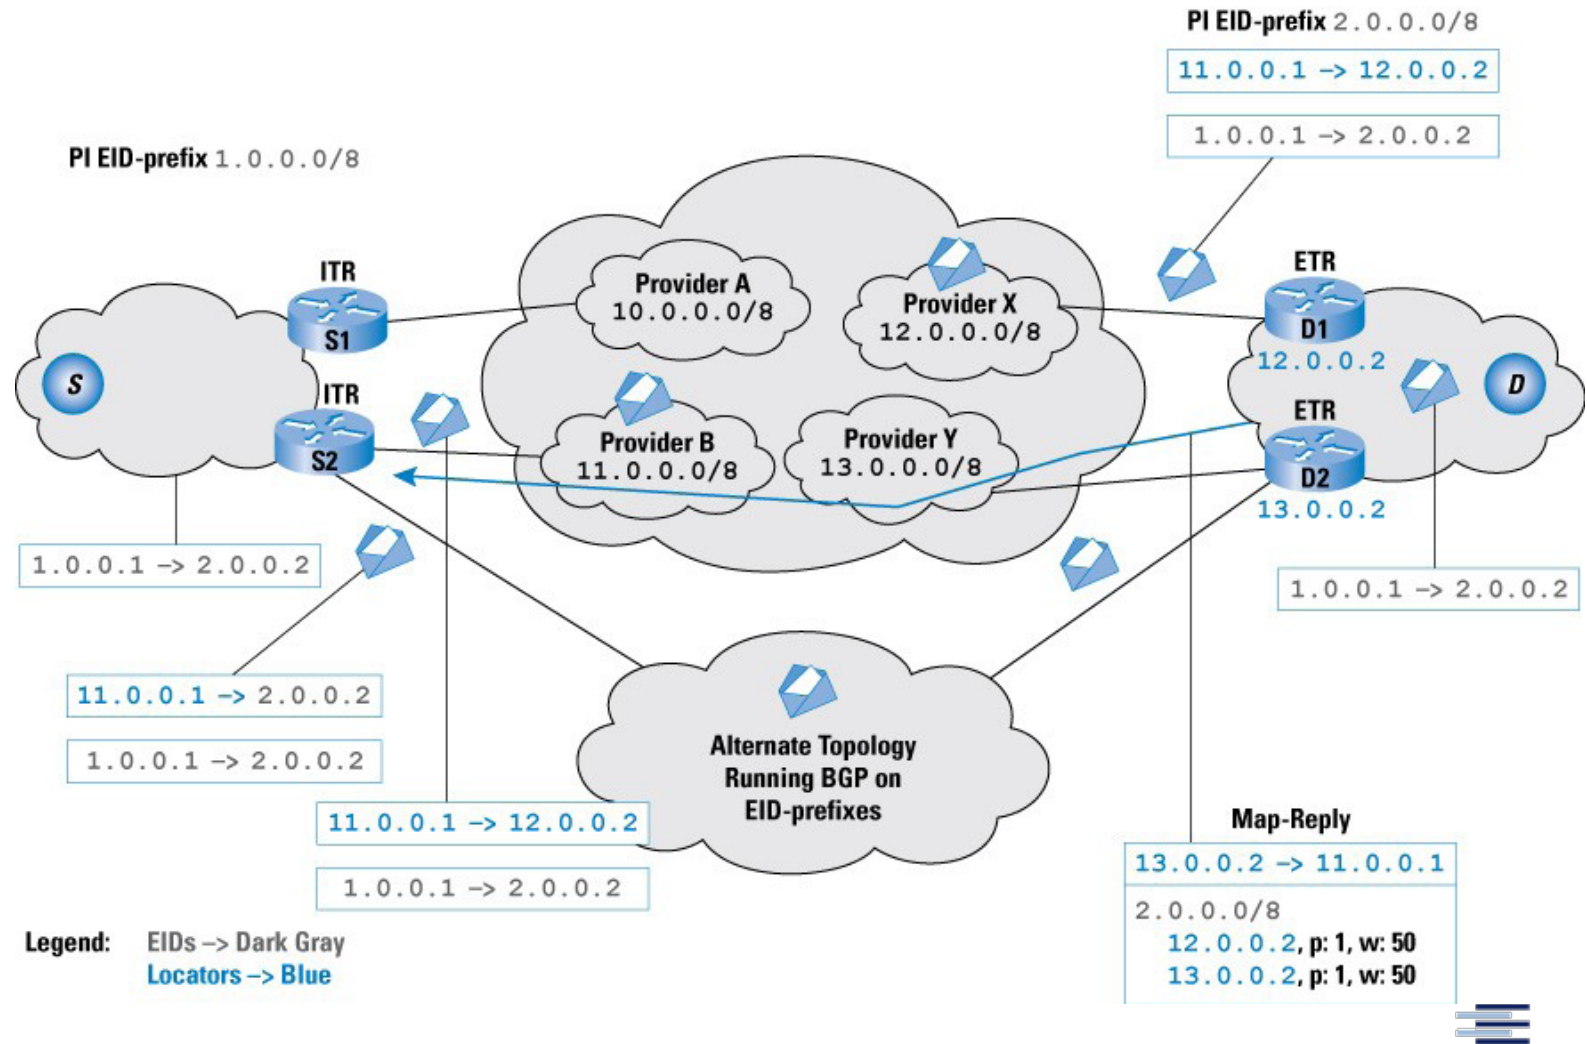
PI EID-prefix 2.0.0.0/8

11.0.0.1 -> 12.0.0.2

1.0.0.1 -> 2.0.0.2

PI EID-prefix 1.0.0.0/8

ITR
S1

ITR
S2

S

Provider A
10.0.0.0/8

Provider X
12.0.0.0/8

Provider B
11.0.0.0/8

Provider Y
13.0.0.0/8

ETR
D1
12.0.0.2

ETR
D2
13.0.0.2

D

1.0.0.1 -> 2.0.0.2

1.0.0.1 -> 2.0.0.2

11.0.0.1 -> 2.0.0.2

1.0.0.1 -> 2.0.0.2

Alternate Topology Running BGP on EID-prefixes

11.0.0.1 -> 12.0.0.2

1.0.0.1 -> 2.0.0.2

Map-Reply

13.0.0.2 -> 11.0.0.1

2.0.0.0/8
12.0.0.2, p: 1, w: 50
13.0.0.2, p: 1, w: 50

Legend: EIDs -> Dark Gray
Locators -> Blue